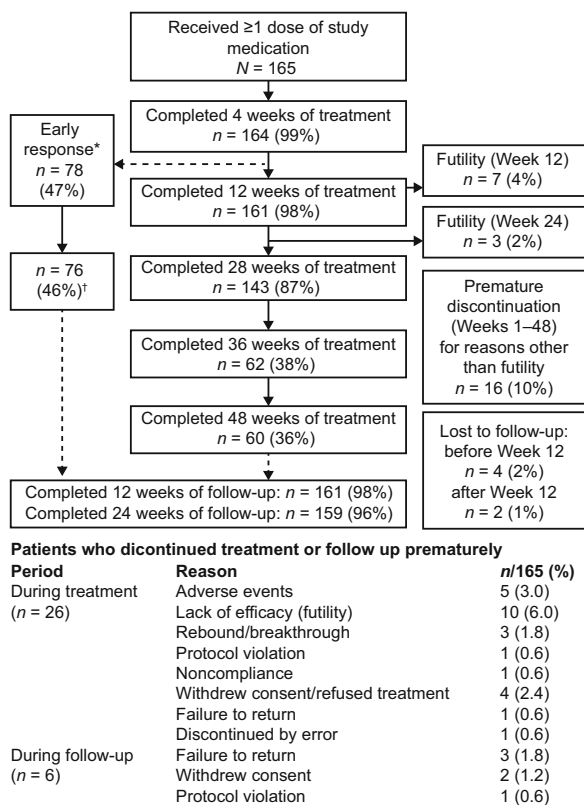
Received ≥1 dose of study medication
$N$ = 165

Completed 4 weeks of treatment
$n$ = 164 (99%)

Early response*
$n$ = 78 (47%)

Completed 12 weeks of treatment
$n$ = 161 (98%)

Futility (Week 12)
$n$ = 7 (4%)

Futility (Week 24)
$n$ = 3 (2%)

$n$ = 76 (46%)†

Completed 28 weeks of treatment
$n$ = 143 (87%)

Premature discontinuation (Weeks 1–48) for reasons other than futility
$n$ = 16 (10%)

Completed 36 weeks of treatment
$n$ = 62 (38%)

Completed 48 weeks of treatment
$n$ = 60 (36%)

Lost to follow-up: before Week 12
$n$ = 4 (2%)
after Week 12
$n$ = 2 (1%)

Completed 12 weeks of follow-up: $n$ = 161 (98%)
Completed 24 weeks of follow-up: $n$ = 159 (96%)

Patients who dicontinued treatment or follow up prematurely

| Period | Reason | $n$/165 (%) |
|---|---|---|
| During treatment ($n$ = 26) | Adverse events | 5 (3.0) |
| | Lack of efficacy (futility) | 10 (6.0) |
| | Rebound/breakthrough | 3 (1.8) |
| | Protocol violation | 1 (0.6) |
| | Noncompliance | 1 (0.6) |
| | Withdrew consent/refused treatment | 4 (2.4) |
| | Failure to return | 1 (0.6) |
| | Discontinued by error | 1 (0.6) |
| During follow-up ($n$ = 6) | Failure to return | 3 (1.8) |
| | Withdrew consent | 2 (1.2) |
| | Protocol violation | 1 (0.6) |